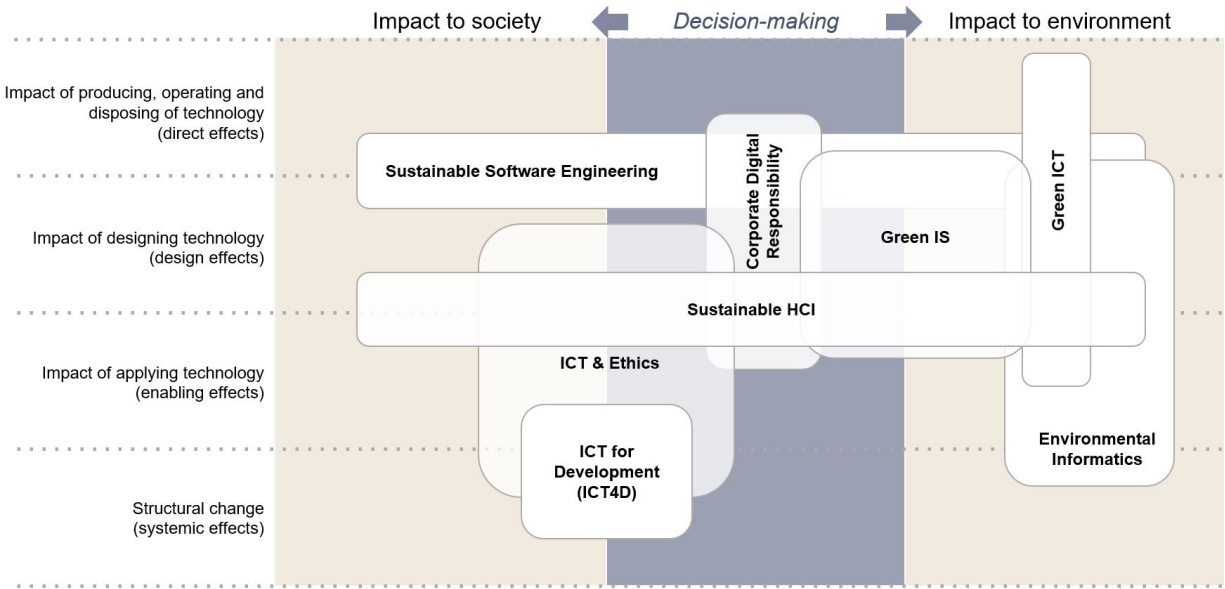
Impact to society
Decision-making
Impact to environment

Impact of producing, operating and disposing of technology (direct effects)

Impact of designing technology (design effects)

Impact of applying technology (enabling effects)

Structural change (systemic effects)

Sustainable Software Engineering

Corporate Digital Responsibility

Green IS

Green ICT

Sustainable HCI

ICT & Ethics

ICT for Development (ICT4D)

Environmental Informatics